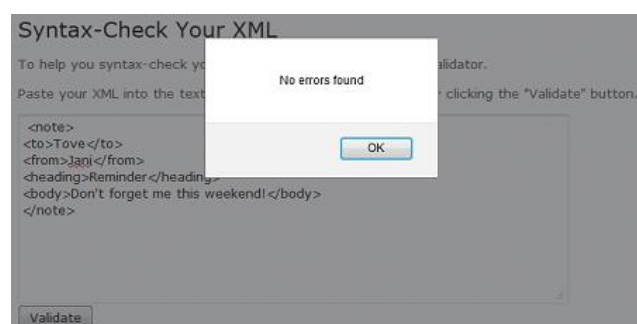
Syntax-Check Your XML

To help you syntax-check yo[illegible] alidator.

Paste your XML into the text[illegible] clicking the "Validate" button.

No errors found

OK

<note>
<to>Tove</to>
<from>Jani</from>
<heading>Reminder</heading>
<body>Don't forget me this weekend!</body>
</note>

Validate